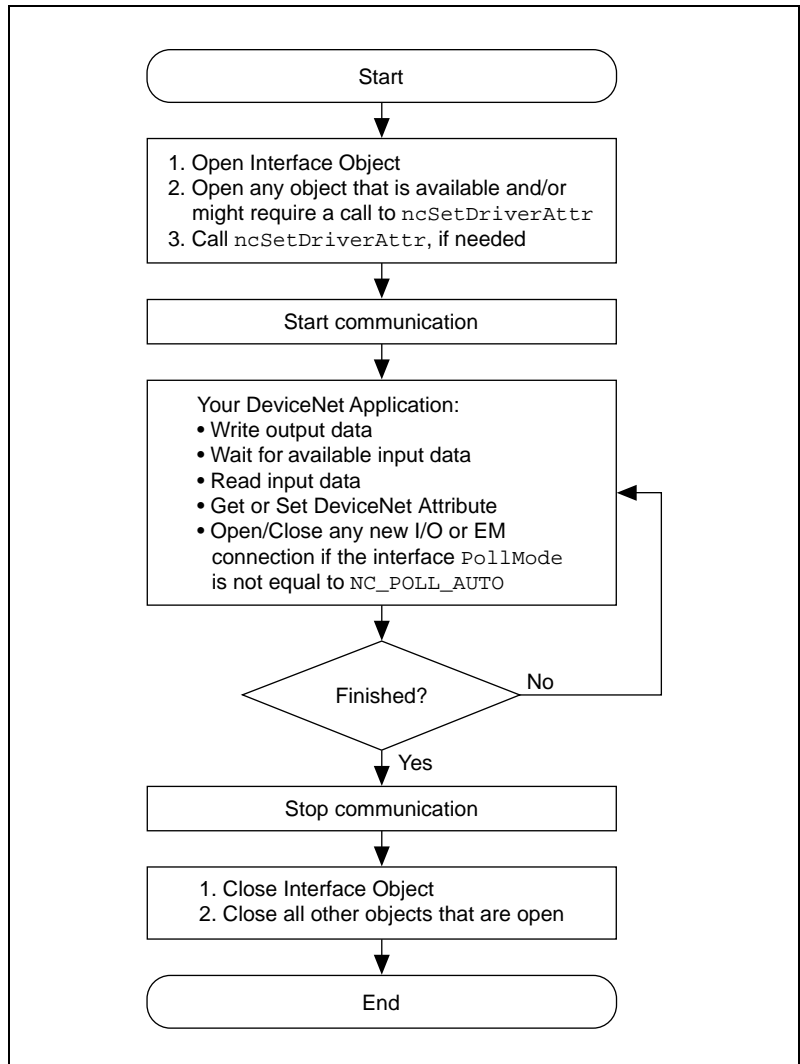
Start

1. Open Interface Object
2. Open any object that is available and/or might require a call to ncSetDriverAttr
3. Call ncSetDriverAttr, if needed

Start communication

Your DeviceNet Application:
• Write output data
• Wait for available input data
• Read input data
• Get or Set DeviceNet Attribute
• Open/Close any new I/O or EM connection if the interface PollMode is not equal to NC_POLL_AUTO

Finished?

No

Yes

Stop communication

1. Close Interface Object
2. Close all other objects that are open

End